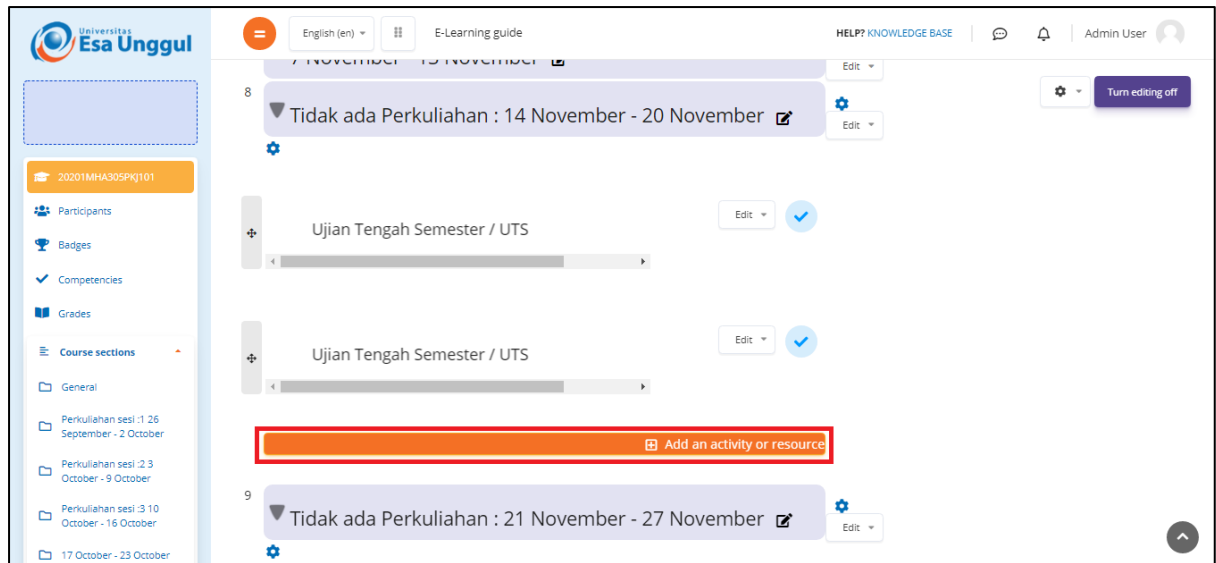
Universitas Esa Unggul

English (en)

E-Learning guide

HELP? KNOWLEDGE BASE

Admin User

7 November - 13 November

Edit

8

Tidak ada Perkuliahan : 14 November - 20 November

Edit

Turn editing off

20201MHA305PKJ101

Participants

Badges

Competencies

Grades

Course sections

General

Perkuliahan sesi :1 26 September - 2 October

Perkuliahan sesi :2 3 October - 9 October

Perkuliahan sesi :3 10 October - 16 October

17 October - 23 October

Ujian Tengah Semester / UTS

Edit

Ujian Tengah Semester / UTS

Edit

Add an activity or resource

9

Tidak ada Perkuliahan : 21 November - 27 November

Edit